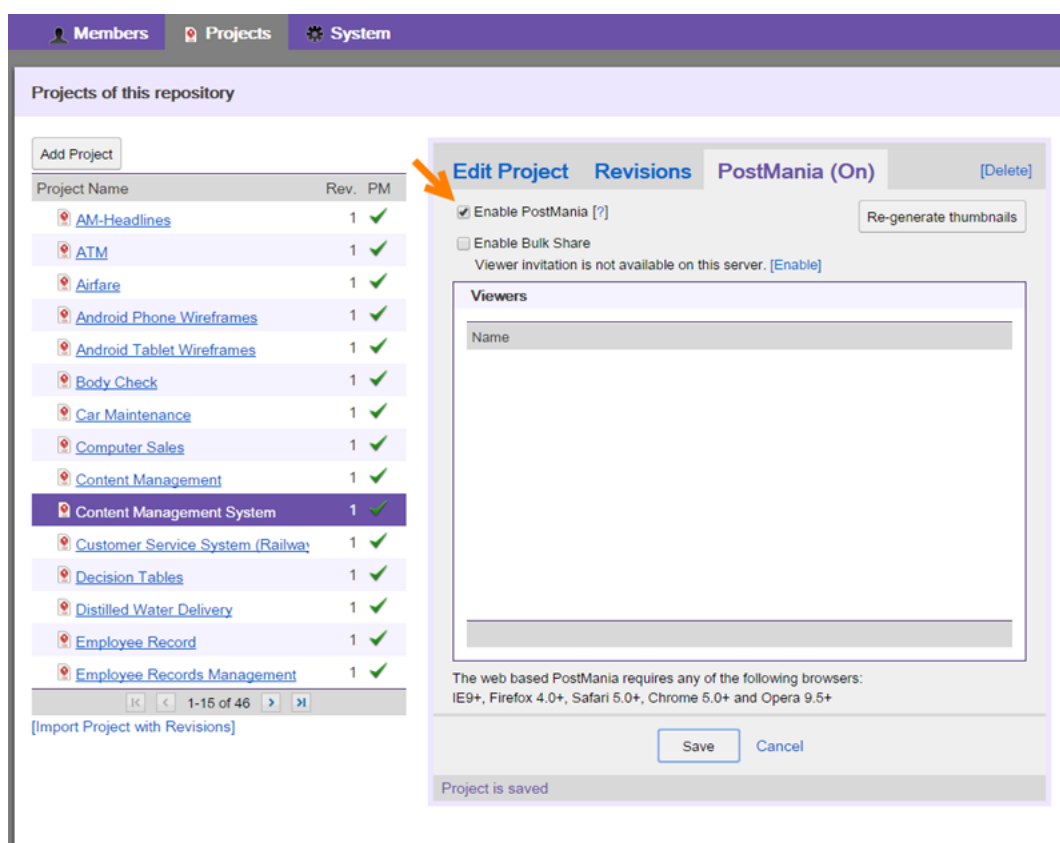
Members Projects System

Projects of this repository

Add Project

| Project Name | Rev. | PM |
|---|---|---|
| AM-Headlines | 1 | ✔ |
| ATM | 1 | ✔ |
| Airfare | 1 | ✔ |
| Android Phone Wireframes | 1 | ✔ |
| Android Tablet Wireframes | 1 | ✔ |
| Body Check | 1 | ✔ |
| Car Maintenance | 1 | ✔ |
| Computer Sales | 1 | ✔ |
| Content Management | 1 | ✔ |
| Content Management System | 1 | ✔ |
| Customer Service System (Railwa | 1 | ✔ |
| Decision Tables | 1 | ✔ |
| Distilled Water Delivery | 1 | ✔ |
| Employee Record | 1 | ✔ |
| Employee Records Management | 1 | ✔ |

1-15 of 46

[Import Project with Revisions]

Edit Project Revisions PostMania (On) [Delete]

Enable PostMania [?]

Re-generate thumbnails

Enable Bulk Share

Viewer invitation is not available on this server. [Enable]

Viewers

Name

The web based PostMania requires any of the following browsers: IE9+, Firefox 4.0+, Safari 5.0+, Chrome 5.0+ and Opera 9.5+

Save Cancel

Project is saved